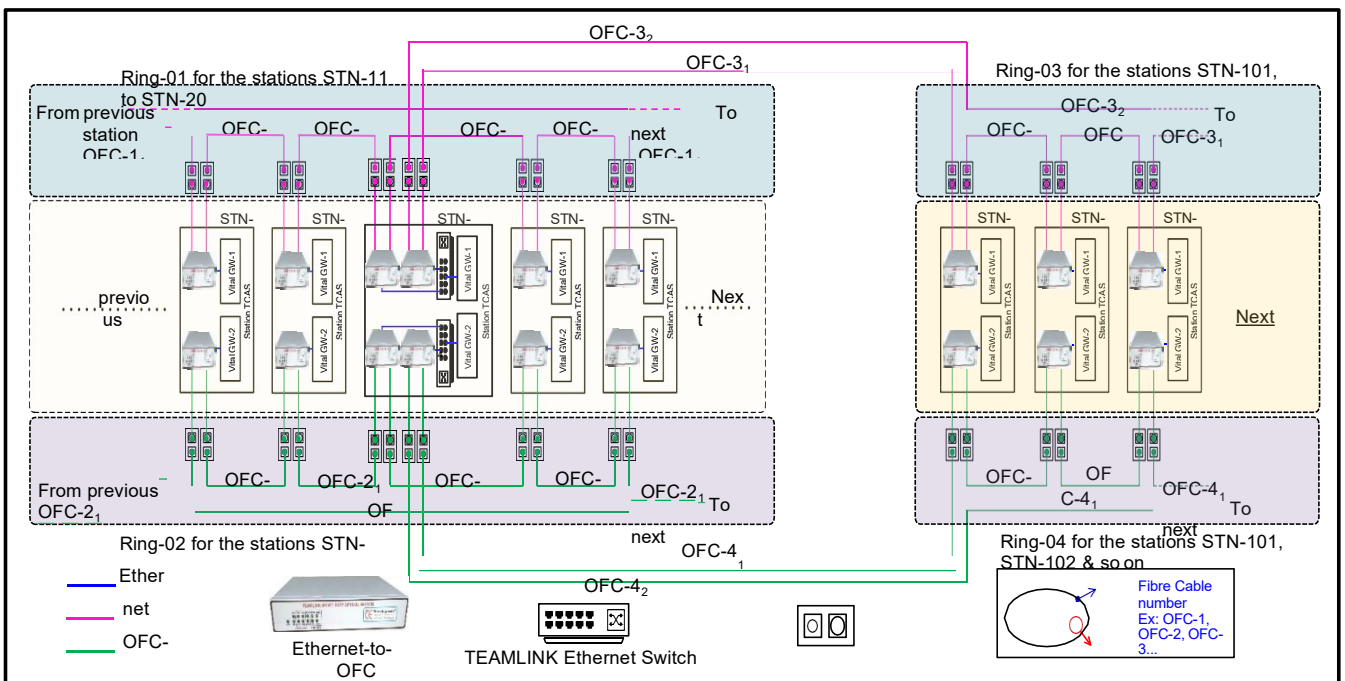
OFC-$3_2$

OFC-$3_1$

Ring-01 for the stations STN-11 to STN-20

Ring-03 for the stations STN-101,

From previous station OFC-1

To

OFC-$3_2$

To

OFC-

OFC-

OFC-

OFC-

next OFC-1

OFC-

OFC

OFC-$3_1$

STN-

STN-

STN-

STN-

STN-

STN-

STN-

STN-

Vital GW-1

Vital GW-1

Vital GW-1

Vital GW-1

Vital GW-1

Vital GW-1

Vital GW-1

Vital GW-1

Station TCAS

Station TCAS

Station TCAS

Station TCAS

Station TCAS

Station TCAS

Station TCAS

Station TCAS

previo us

Nex t

Next

Vital GW-2

Vital GW-2

Vital GW-2

Vital GW-2

Vital GW-2

Vital GW-2

Vital GW-2

Vital GW-2

From previous OFC-$2_1$

OFC-

OFC-$2_1$

OFC-

OFC-

OFC-$2_1$ To

OFC-

OF

OFC-$4_1$ To

OF

C-$4_1$

next

next

Ring-02 for the stations STN-

OFC-$4_1$

Ring-04 for the stations STN-101, STN-102 & so on

OFC-$4_2$

Ether

net

OFC-

Ethernet-to-OFC

TEAMLINK Ethernet Switch

Fibre Cable number Ex: OFC-1, OFC-2, OFC-3...